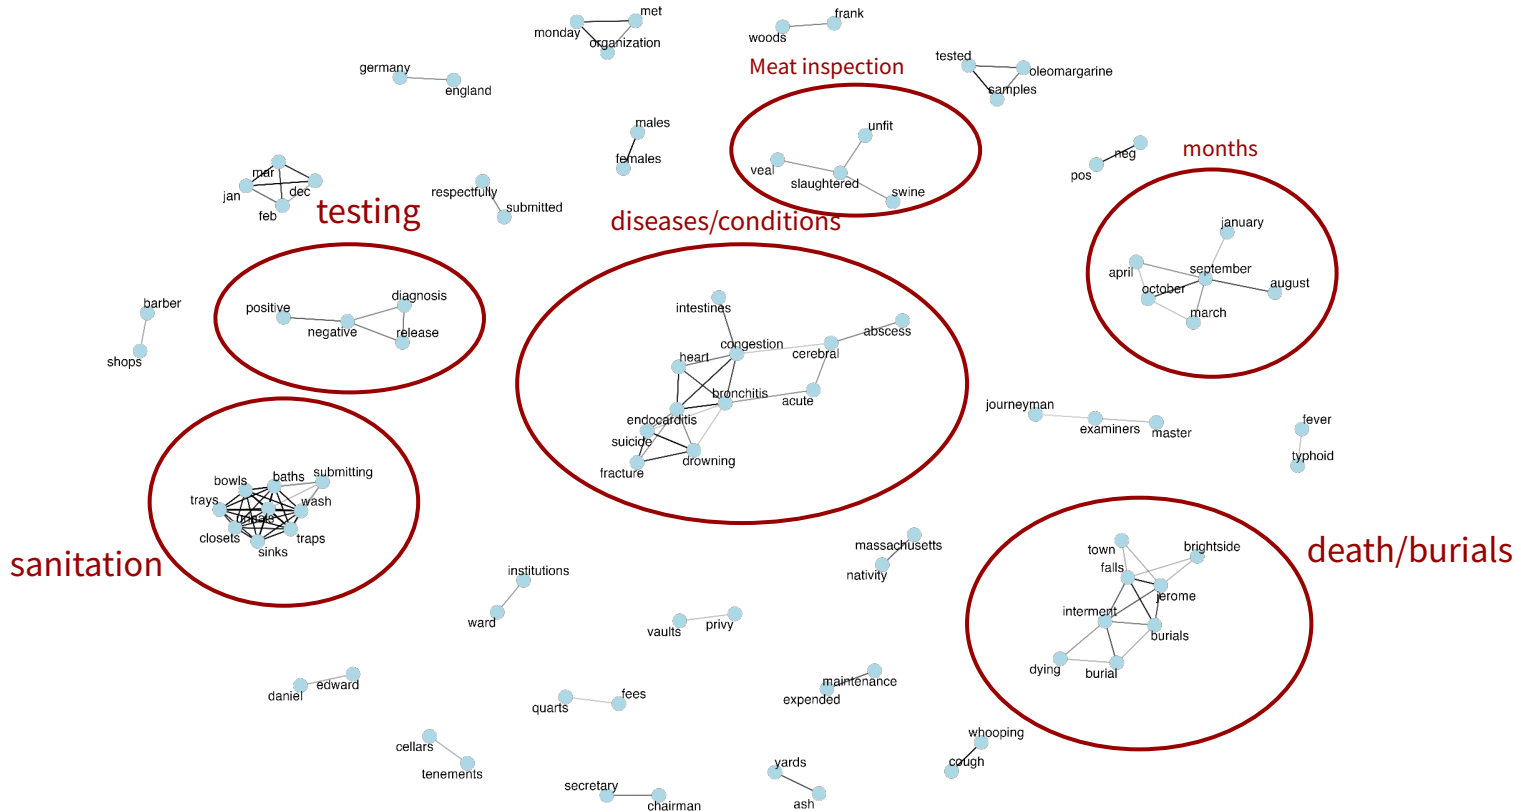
monday
met
organization
woods
frank
Meat inspection
tested
oleomargarine
samples
germany
england
males
females
unfit
veal
slaughtered
swine
neg
pos
months
mar
dec
jan
feb
respectfully
submitted
testing
diseases/conditions
january
april
september
august
october
march
barber
shops
positive
diagnosis
negative
release
intestines
abscess
congestion
heart
cerebral
bronchitis
acute
endocarditis
suicide
drowning
fracture
journeyman
examiners
master
fever
typhoid
bowls
baths
submitting
trays
wash
basins
closets
traps
sinks
sanitation
massachusetts
nativity
town
brightside
falls
jerome
interment
burials
dying
burial
death/burials
institutions
ward
vaults
privy
daniel
edward
maintenance
expended
quarts
fees
cellars
tenements
whooping
cough
yards
ash
secretary
chairman